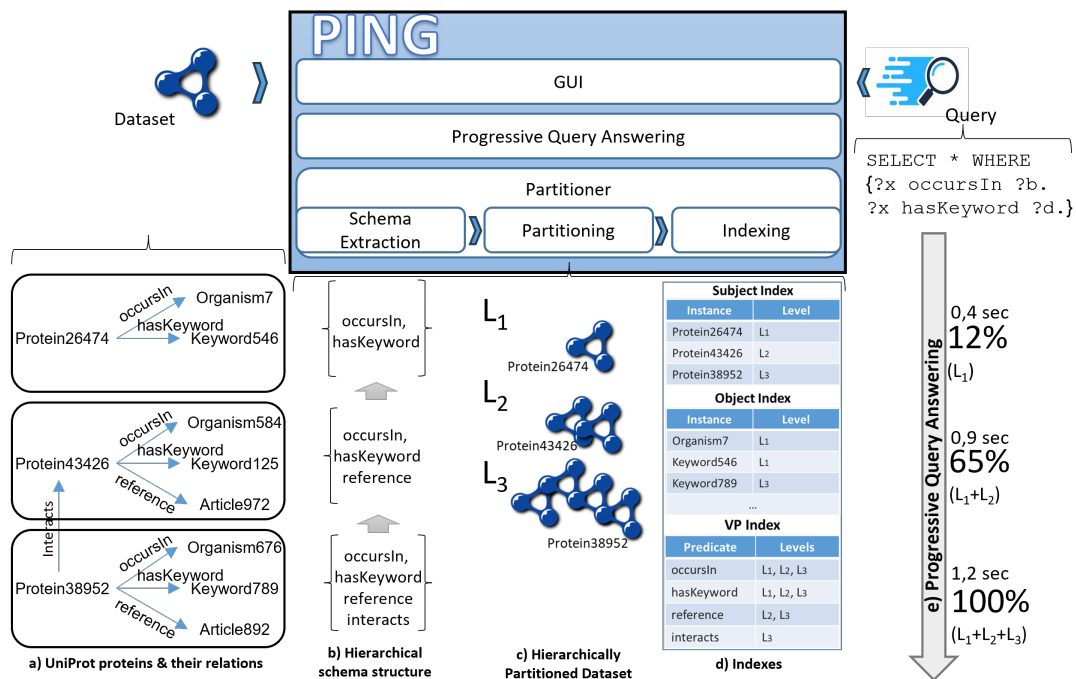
PING

Dataset

GUI

Progressive Query Answering

Partitioner

Schema Extraction

Partitioning

Indexing

Query

SELECT * WHERE {?x occursIn ?b. ?x hasKeyword ?d.}

Protein26474
occursIn
Organism7
hasKeyword
Keyword546

Protein43426
occursIn
Organism584
hasKeyword
Keyword125
reference
Article972

Interacts

Protein38952
occursIn
Organism676
hasKeyword
Keyword789
reference
Article892

a) UniProt proteins & their relations

occursIn, hasKeyword

occursIn, hasKeyword reference

occursIn, hasKeyword reference interacts

b) Hierarchical schema structure

$L_1$
Protein26474

$L_2$
Protein43426

$L_3$
Protein38952

c) Hierarchically Partitioned Dataset

Subject Index

| Instance | Level |
|---|---|
| Protein26474 | $L_1$ |
| Protein43426 | $L_2$ |
| Protein38952 | $L_3$ |

Object Index

| Instance | Level |
|---|---|
| Organism7 | $L_1$ |
| Keyword546 | $L_1$ |
| Keyword789 | $L_3$ |
| ... | |

VP Index

| Predicate | Levels |
|---|---|
| occursIn | $L_1$, $L_2$, $L_3$ |
| hasKeyword | $L_1$, $L_2$, $L_3$ |
| reference | $L_2$, $L_3$ |
| interacts | $L_3$ |

d) Indexes

e) Progressive Query Answering

0,4 sec
12%
($L_1$)

0,9 sec
65%
($L_1$+$L_2$)

1,2 sec
100%
($L_1$+$L_2$+$L_3$)